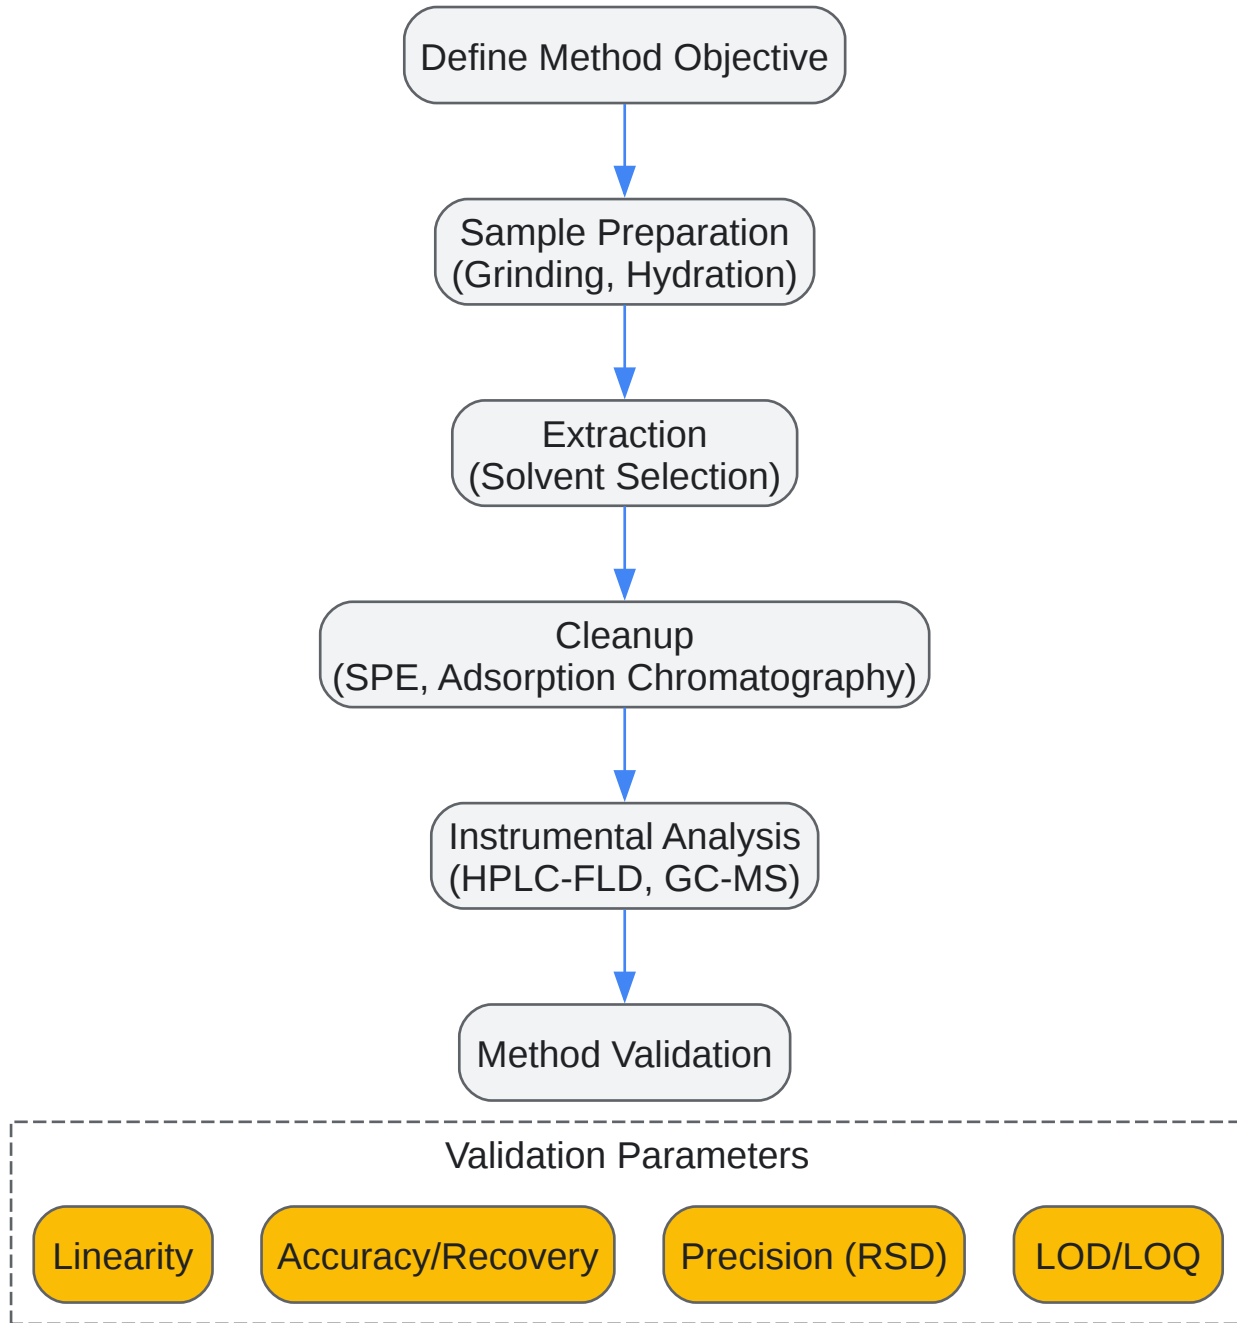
Define Method Objective

Sample Preparation
(Grinding, Hydration)

Extraction
(Solvent Selection)

Cleanup
(SPE, Adsorption Chromatography)

Instrumental Analysis
(HPLC-FLD, GC-MS)

Method Validation

Validation Parameters

Linearity

Accuracy/Recovery

Precision (RSD)

LOD/LOQ